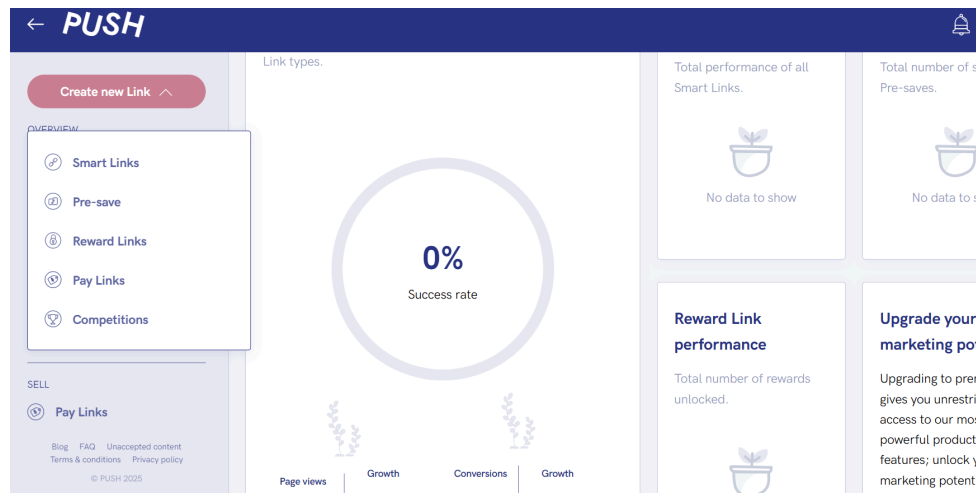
← PUSH

Create new Link

OVERVIEW

Smart Links

Pre-save

Reward Links

Pay Links

Competitions

SELL

Pay Links

Blog FAQ Unaccepted content
Terms & conditions Privacy policy

© PUSH 2025

Link types.

0%

Success rate

Page views

Growth

Conversions

Growth

Total performance of all Smart Links.

No data to show

Total number of s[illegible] Pre-saves.

No data to s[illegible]

Reward Link performance

Total number of rewards unlocked.

Upgrade your marketing po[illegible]

Upgrading to pre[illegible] gives you unrestri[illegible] access to our mos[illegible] powerful product features; unlock y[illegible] marketing potent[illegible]